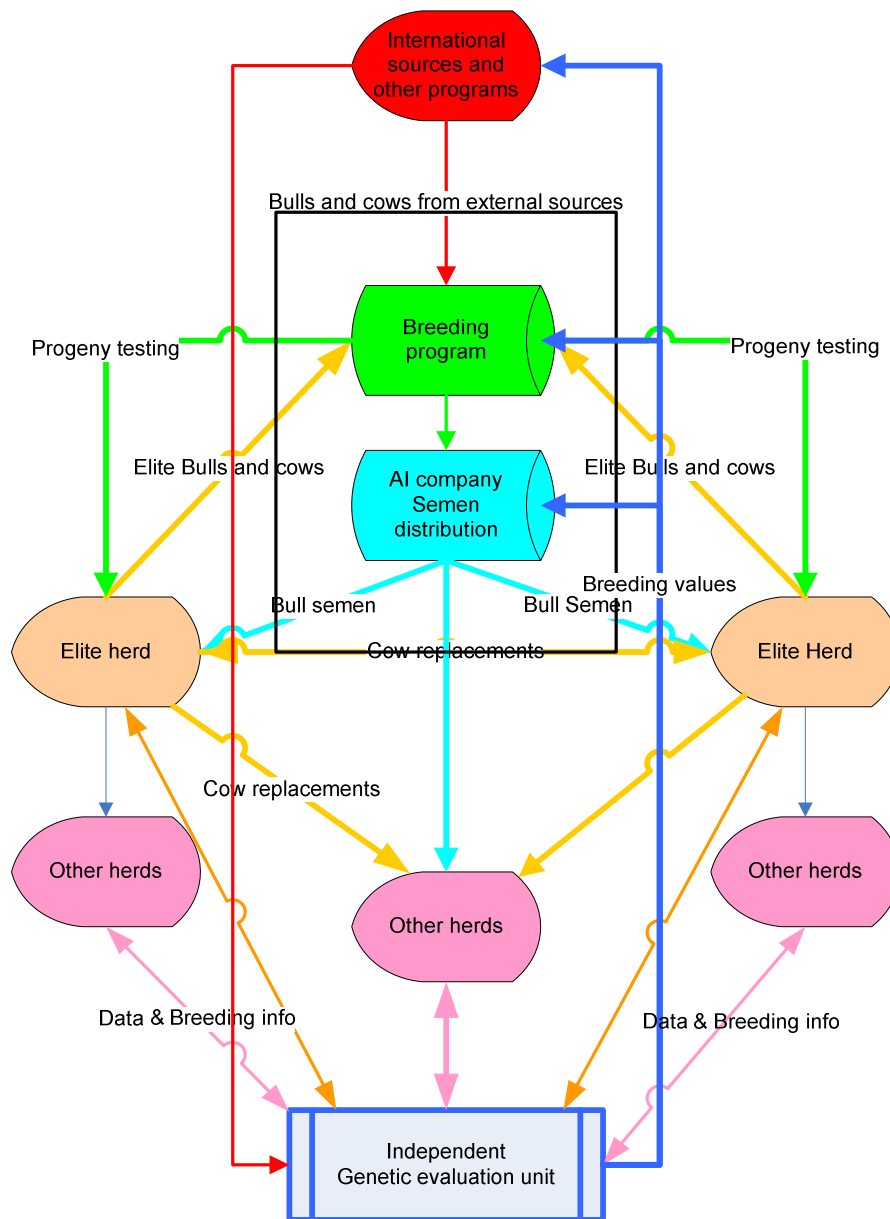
International sources and other programs

Bulls and cows from external sources

Breeding program

Progeny testing

Progeny testing

Elite Bulls and cows

Elite Bulls and cows

AI company Semen distribution

Breeding values

Bull semen

Bull Semen

Elite herd

Cow replacements

Elite Herd

Cow replacements

Other herds

Other herds

Other herds

Data & Breeding info

Data & Breeding info

Independent Genetic evaluation unit